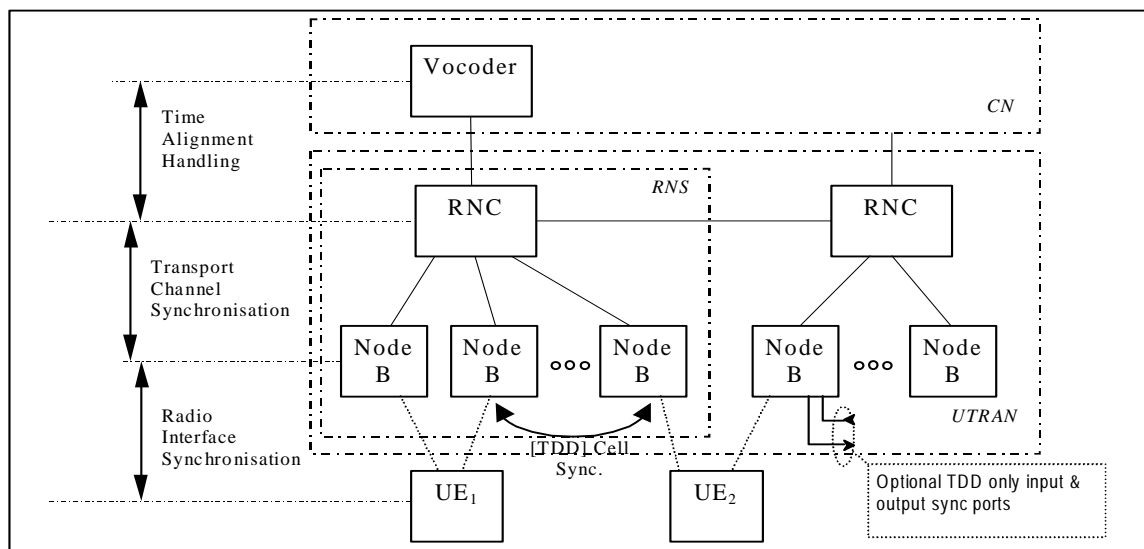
Vocoder

CN

Time Alignment Handling

RNS

RNC

RNC

Transport Channel Synchronisation

Node B

Node B

ooo

Node B

Node B

ooo

Node B

UTRAN

Radio Interface Synchronisation

[TDD] Cell Sync.

UE$_1$

UE$_2$

Optional TDD only input & output sync ports